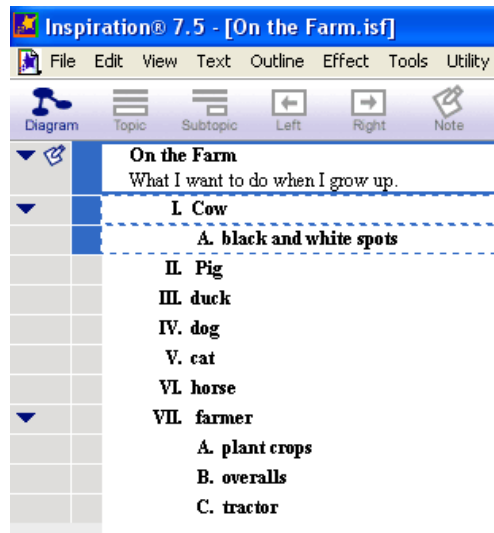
Inspiration® 7.5 - [On the Farm.isf]

File Edit View Text Outline Effect Tools Utility

Diagram Topic Subtopic Left Right Note

On the Farm
What I want to do when I grow up.

I. Cow
A. black and white spots
II. Pig
III. duck
IV. dog
V. cat
VI. horse
VII. farmer
A. plant crops
B. overalls
C. tractor